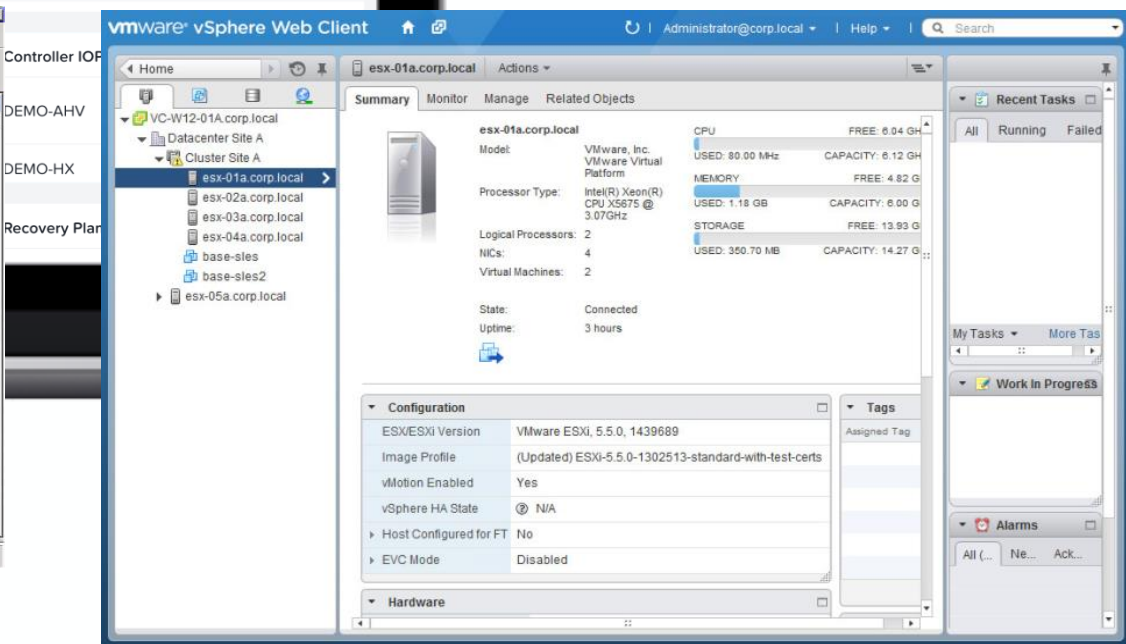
Controller IOP
DEMO-AHV
DEMO-HX
Recovery Plan

vmware vSphere Web Client
Administrator@corp.local ▾ | Help ▾ | Search

◂ Home
VC-W12-01A.corp.local
Datacenter Site A
Cluster Site A
esx-01a.corp.local
esx-02a.corp.local
esx-03a.corp.local
esx-04a.corp.local
base-sles
base-sles2
esx-05a.corp.local

esx-01a.corp.local Actions ▾
Summary Monitor Manage Related Objects

esx-01a.corp.local
Model: VMware, Inc. VMware Virtual Platform
Processor Type: Intel(R) Xeon(R) CPU X5675 @ 3.07GHz
Logical Processors: 2
NICs: 4
Virtual Machines: 2
State: Connected
Uptime: 3 hours

CPU FREE: 6.04 GH
USED: 80.00 MHz CAPACITY: 6.12 GH
MEMORY FREE: 4.82 G
USED: 1.18 GB CAPACITY: 6.00 G
STORAGE FREE: 13.93 G
USED: 350.70 MB CAPACITY: 14.27 G

Configuration
| | |
|---|---|
| ESX/ESXi Version | VMware ESXi, 5.5.0, 1439689 |
| Image Profile | (Updated) ESXi-5.5.0-1302513-standard-with-test-certs |
| vMotion Enabled | Yes |
| vSphere HA State | N/A |
| Host Configured for FT | No |
| EVC Mode | Disabled |

Tags
Assigned Tag

Hardware

Recent Tasks
All Running Failed
My Tasks ▾ More Tas
Work In Progress
Alarms
All (... Ne... Ack...